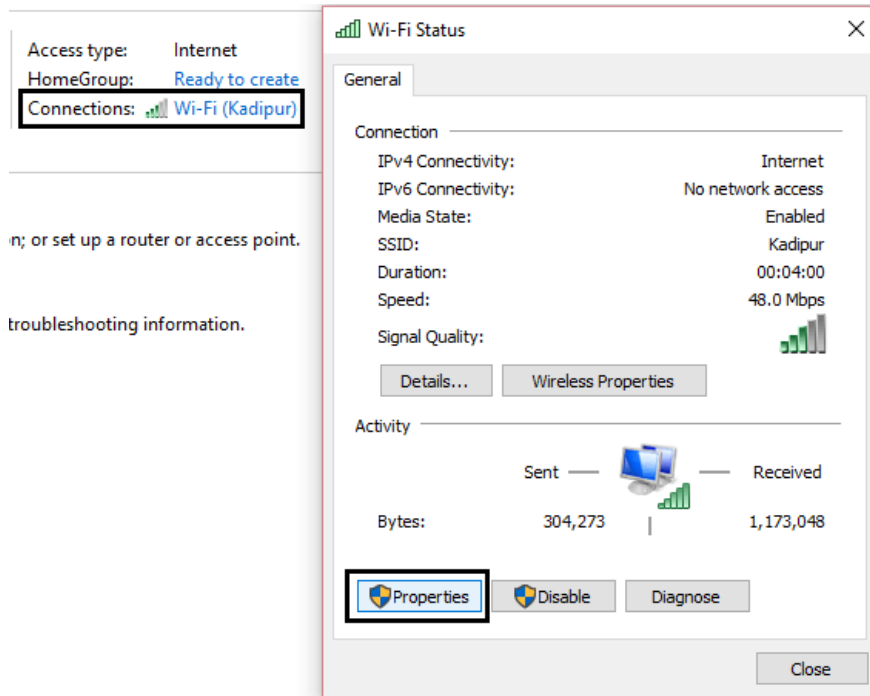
Access type: Internet
HomeGroup: Ready to create
Connections: Wi-Fi (Kadipur)

n; or set up a router or access point.

troubleshooting information.

Wi-Fi Status

General

Connection

| | |
|---|---|
| IPv4 Connectivity: | Internet |
| IPv6 Connectivity: | No network access |
| Media State: | Enabled |
| SSID: | Kadipur |
| Duration: | 00:04:00 |
| Speed: | 48.0 Mbps |
| Signal Quality: | |

Details... Wireless Properties

Activity

Sent — — Received

Bytes: 304,273 1,173,048

Properties Disable Diagnose

Close